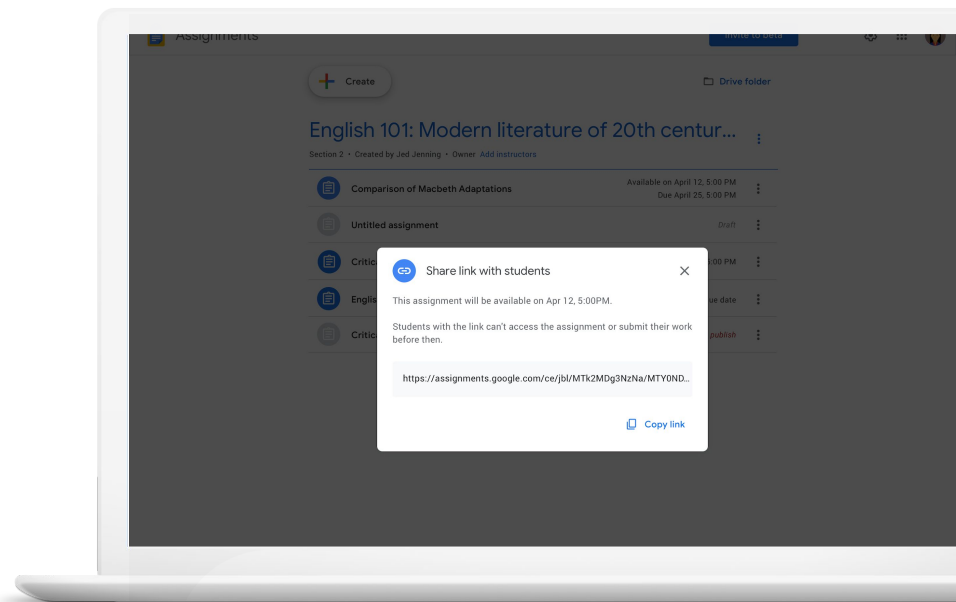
Assignments

Invite to beta

Create

Drive folder

English 101: Modern literature of 20th centur...

Section 2 • Created by Jed Jenning • Owner Add instructors

Comparison of Macbeth Adaptations

Available on April 12, 5:00 PM
Due April 25, 5:00 PM

Untitled assignment

Draft

Critica

0 PM

Englis

ue date

Critica

publish

Share link with students

This assignment will be available on Apr 12, 5:00PM.

Students with the link can't access the assignment or submit their work before then.

https://assignments.google.com/ce/jbl/MTk2MDg3NzNa/MTY0ND...

Copy link